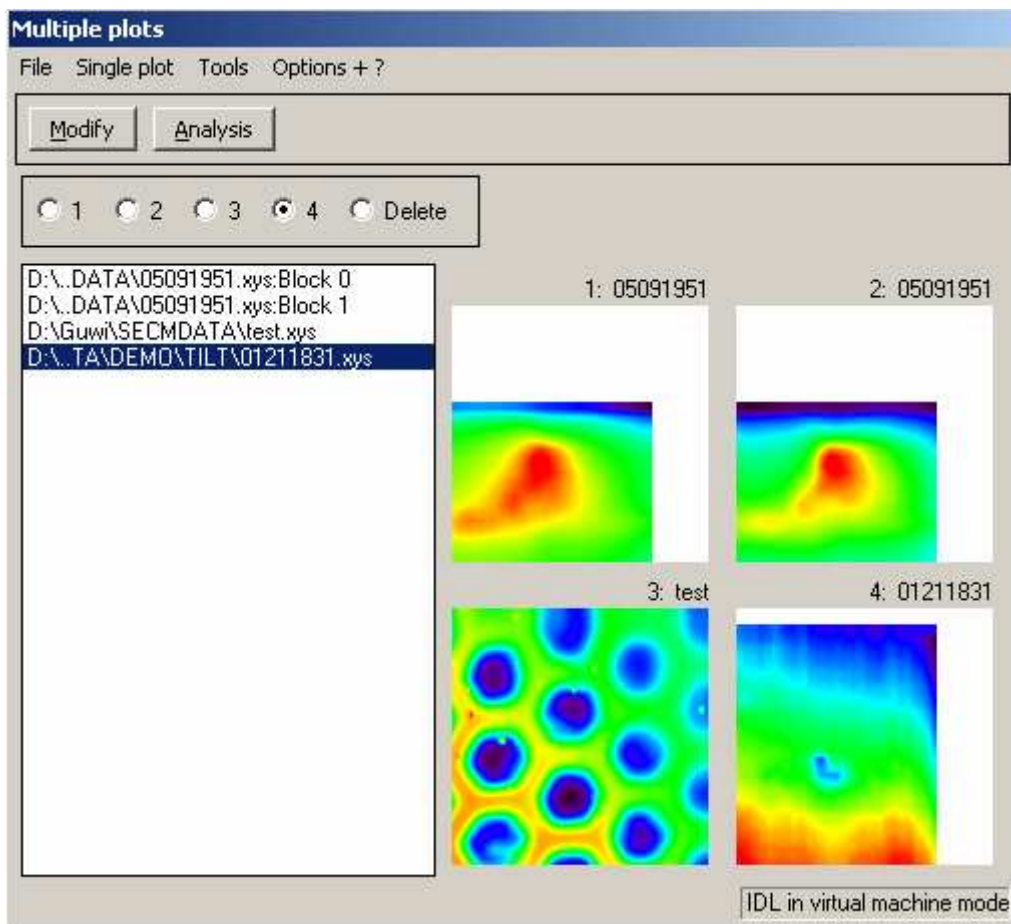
Multiple plots

File Single plot Tools Options + ?

Modify Analysis

1 2 3 4 Delete

D:\..DATA\05091951.xys:Block 0
D:\..DATA\05091951.xys:Block 1
D:\Guwi\SECMDATA\test.xys
D:\..TA\DEMO\TILT\01211831.xys

1: 05091951

2: 05091951

3: test

4: 01211831

IDL in virtual machine mode